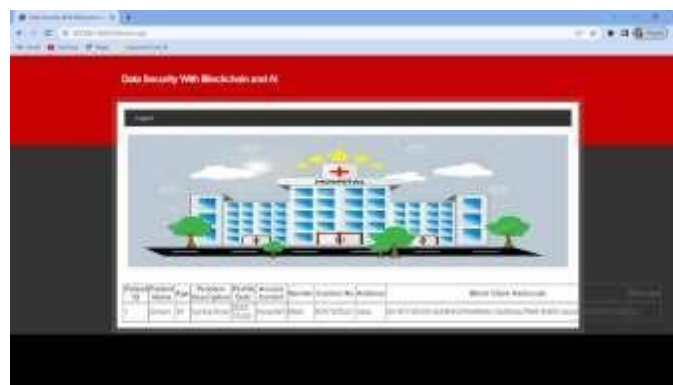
Data Security With Blockchain and AI

Logout

HOSPITAL

| Patient ID | Patient Name | Age | Problem Description | Profile Date | Access Control | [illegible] | Contact No | Address | Block Chain Hashcode |
|---|---|---|---|---|---|---|---|---|---|
| 1 | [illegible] | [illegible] | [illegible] | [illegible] | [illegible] | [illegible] | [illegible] | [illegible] | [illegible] |